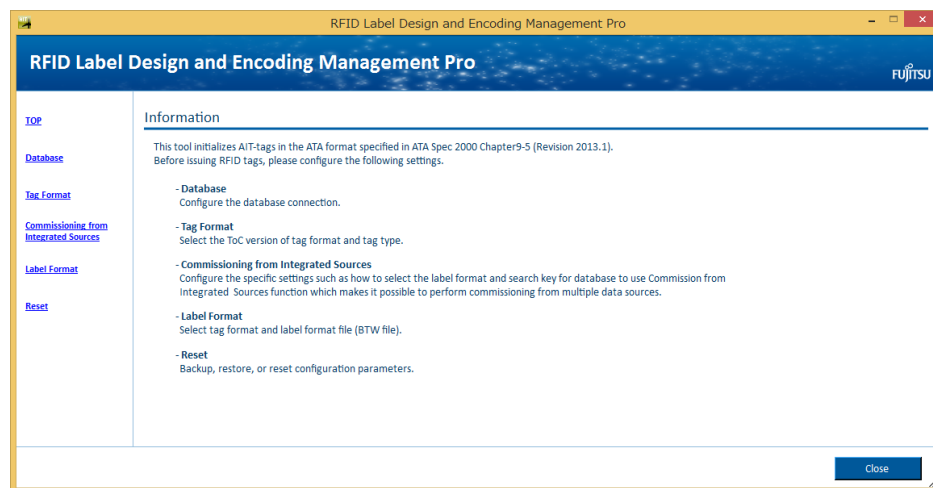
RFID Label Design and Encoding Management Pro

RFID Label Design and Encoding Management Pro

FUJITSU

TOP

Database

Tag Format

Commissioning from Integrated Sources

Label Format

Reset

Information

This tool initializes AIT-tags in the ATA format specified in ATA Spec 2000 Chapter9-5 (Revision 2013.1).
Before issuing RFID tags, please configure the following settings.

- Database
Configure the database connection.

- Tag Format
Select the ToC version of tag format and tag type.

- Commissioning from Integrated Sources
Configure the specific settings such as how to select the label format and search key for database to use Commission from Integrated Sources function which makes it possible to perform commissioning from multiple data sources.

- Label Format
Select tag format and label format file (BTW file).

- Reset
Backup, restore, or reset configuration parameters.

Close